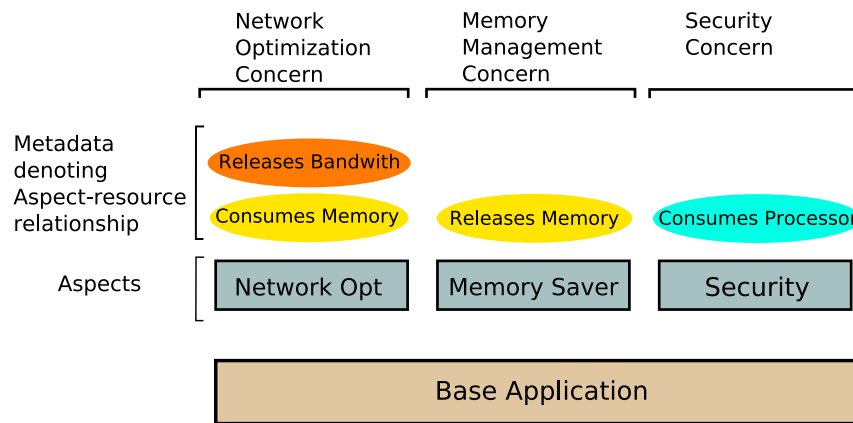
Network Optimization Concern

Memory Management Concern

Security Concern

Metadata denoting Aspect-resource relationship

Releases Bandwith

Consumes Memory

Releases Memory

Consumes Processor

Aspects

Network Opt

Memory Saver

Security

Base Application